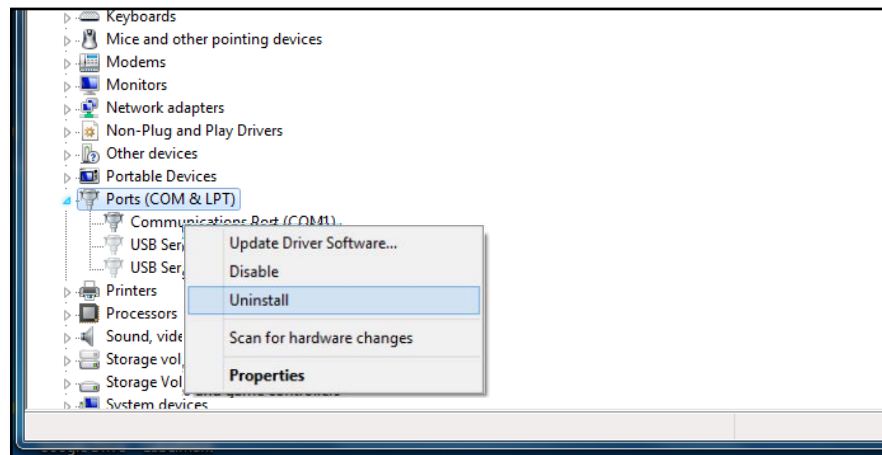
Keyboards
Mice and other pointing devices
Modems
Monitors
Network adapters
Non-Plug and Play Drivers
Other devices
Portable Devices
Ports (COM & LPT)
Communications Port (COM1)
USB Ser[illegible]
USB Ser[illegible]
Printers
Processors
Sound, vide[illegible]
Storage vol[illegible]
Storage Vol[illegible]
System devices

Update Driver Software...
Disable
Uninstall
Scan for hardware changes
Properties